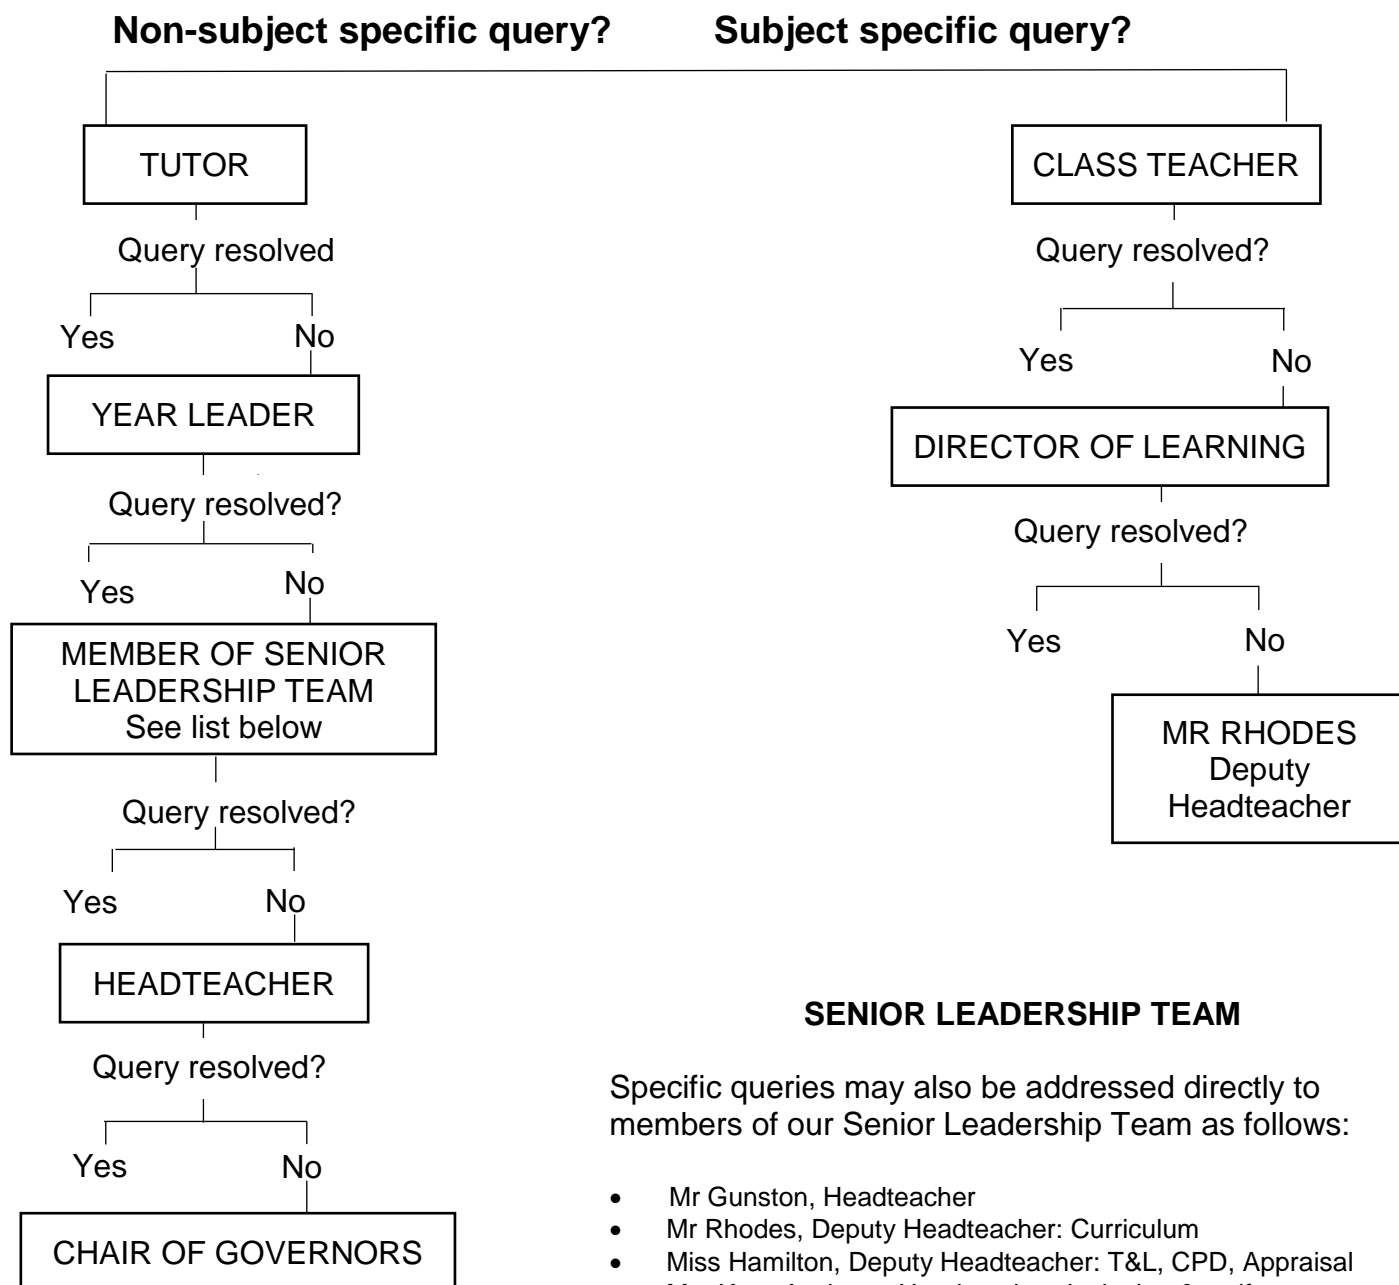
Non-subject specific query? Subject specific query?

TUTOR

Query resolved

Yes No

YEAR LEADER

Query resolved?

Yes No

MEMBER OF SENIOR LEADERSHIP TEAM See list below

Query resolved?

Yes No

HEADTEACHER

Query resolved?

Yes No

CHAIR OF GOVERNORS

CLASS TEACHER

Query resolved?

Yes No

DIRECTOR OF LEARNING

Query resolved?

Yes No

MR RHODES Deputy Headteacher

SENIOR LEADERSHIP TEAM

Specific queries may also be addressed directly to members of our Senior Leadership Team as follows:

- Mr Gunston, Headteacher
- Mr Rhodes, Deputy Headteacher: Curriculum
- Miss Hamilton, Deputy Headteacher: T&L, CPD, Appraisal
- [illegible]